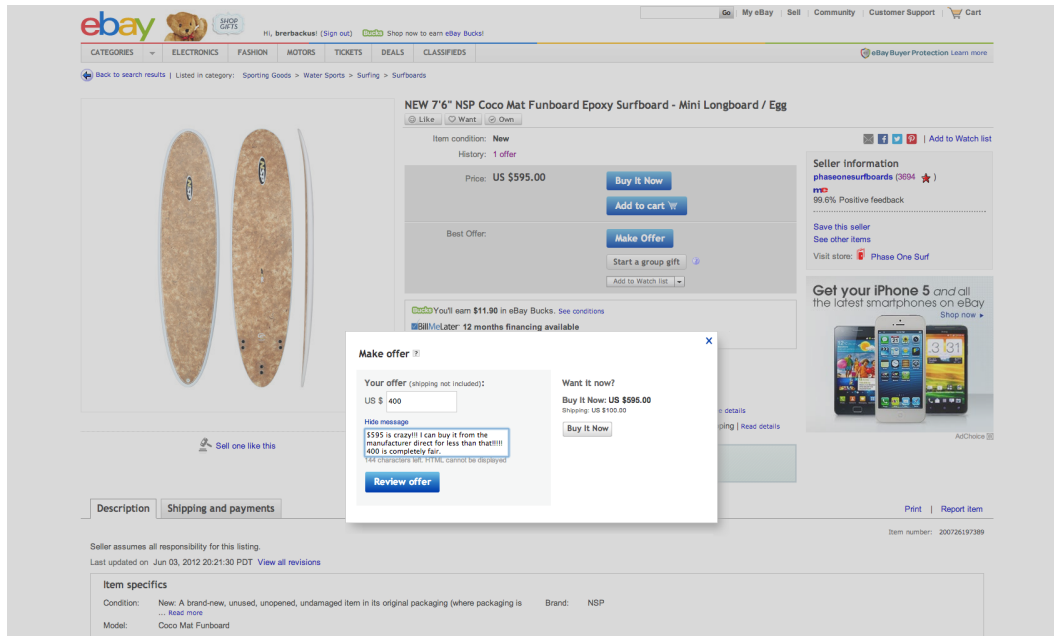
ebay SHOP GIFTS Hi, brerbackus! (Sign out) Bucks Shop now to earn eBay Bucks!

Go | My eBay | Sell | Community | Customer Support | Cart

CATEGORIES | ELECTRONICS | FASHION | MOTORS | TICKETS | DEALS | CLASSIFIEDS

eBay Buyer Protection Learn more

Back to search results | Listed in category: Sporting Goods > Water Sports > Surfing > Surfboards

NEW 7'6" NSP Coco Mat Funboard Epoxy Surfboard - Mini Longboard / Egg

Like | Want | Own

Item condition: New

History: 1 offer

| Add to Watch list

Price: US $595.00

Buy It Now

Add to cart

Best Offer:

Make Offer

Start a group gift

Add to Watch list

Bucks You'll earn $11.90 in eBay Bucks. See conditions

BillMeLater 12 months financing available

Seller information

phaseonesurfboards (3694 )

99.6% Positive feedback

Save this seller

See other items

Visit store: Phase One Surf

Get your iPhone 5 and all the latest smartphones on eBay

Shop now ►

AdChoice

Make offer

×

Your offer (shipping not included):

US $ 400

Hide message

$595 is crazy!!! I can buy it from the manufacturer direct for less than that!!!! 400 is completely fair.

144 characters left. HTML cannot be displayed

Review offer

Want it now?

Buy It Now: US $595.00

Shipping: US $100.00

Buy It Now

e details

ping | Read details

Sell one like this

Description | Shipping and payments

Print | Report item

Item number: 200726197389

Seller assumes all responsibility for this listing.

Last updated on Jun 03, 2012 20:21:30 PDT View all revisions

Item specifics

Condition: New: A brand-new, unused, unopened, undamaged item in its original packaging (where packaging is ... Read more

Brand: NSP

Model: Coco Mat Funboard